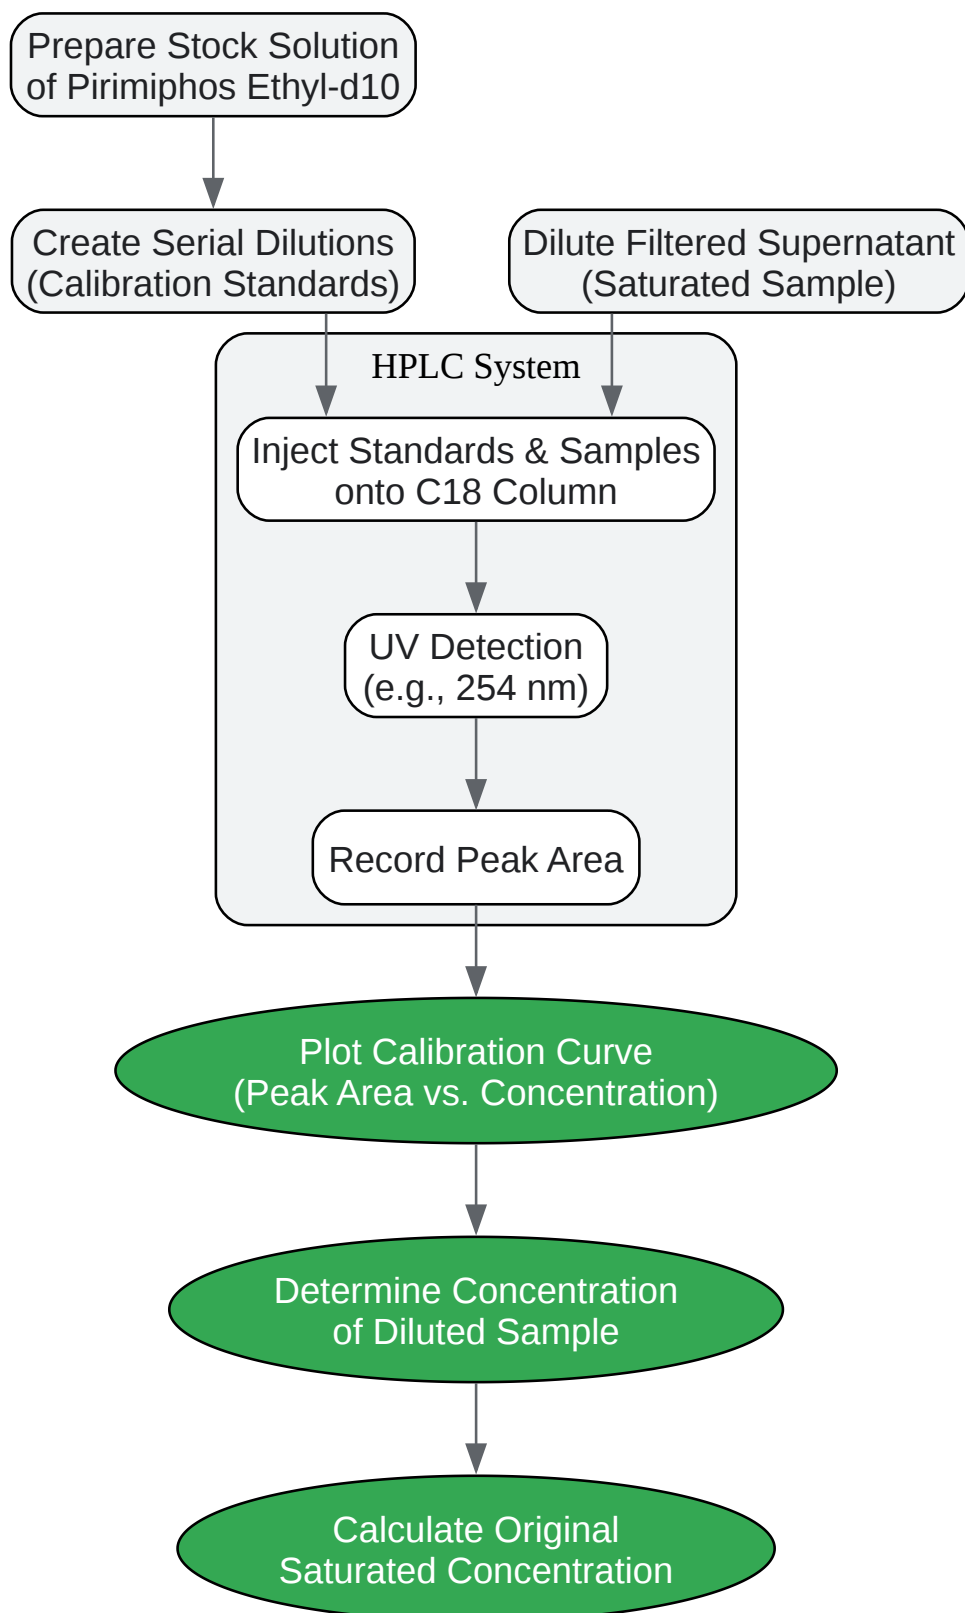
Prepare Stock Solution of Pirimiphos Ethyl-d10

Create Serial Dilutions (Calibration Standards)

Dilute Filtered Supernatant (Saturated Sample)

HPLC System

Inject Standards & Samples onto C18 Column

UV Detection (e.g., 254 nm)

Record Peak Area

Plot Calibration Curve (Peak Area vs. Concentration)

Determine Concentration of Diluted Sample

Calculate Original Saturated Concentration